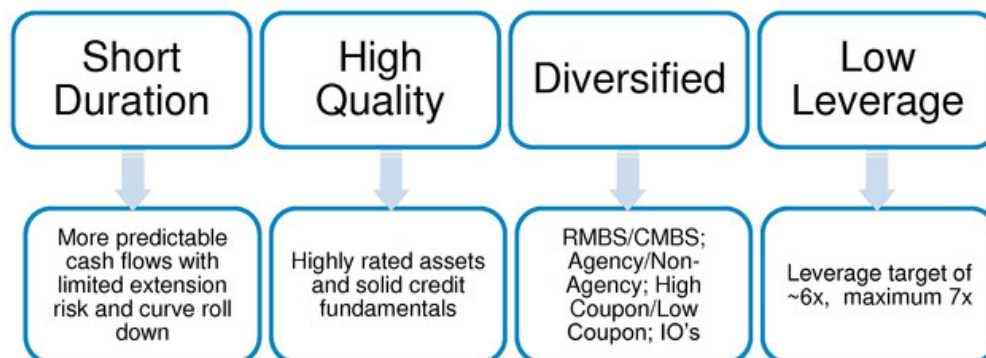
Short Duration

High Quality

Diversified

Low Leverage

More predictable cash flows with limited extension risk and curve roll down

Highly rated assets and solid credit fundamentals

RMBS/CMBS; Agency/Non-Agency; High Coupon/Low Coupon; IO's

Leverage target of ~6x, maximum 7x